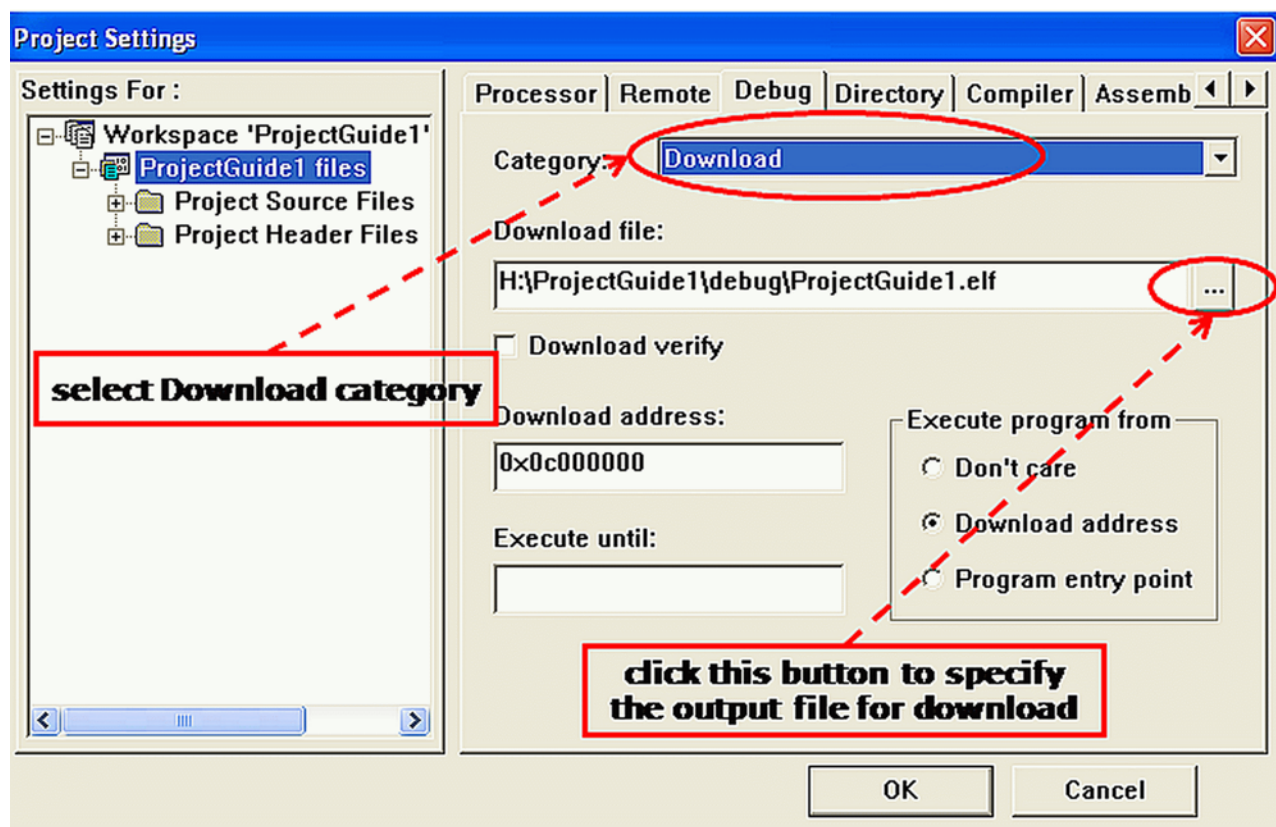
Project Settings

Settings For :

Workspace 'ProjectGuide1'
ProjectGuide1 files
Project Source Files
Project Header Files

Processor | Remote | Debug | Directory | Compiler | Assemb

Category: Download

Download file:

H:\ProjectGuide1\debug\ProjectGuide1.elf ...

Download verify

select Download category

Download address:

0x0c000000

Execute until:

Execute program from

Don't care

Download address

Program entry point

click this button to specify the output file for download

OK

Cancel